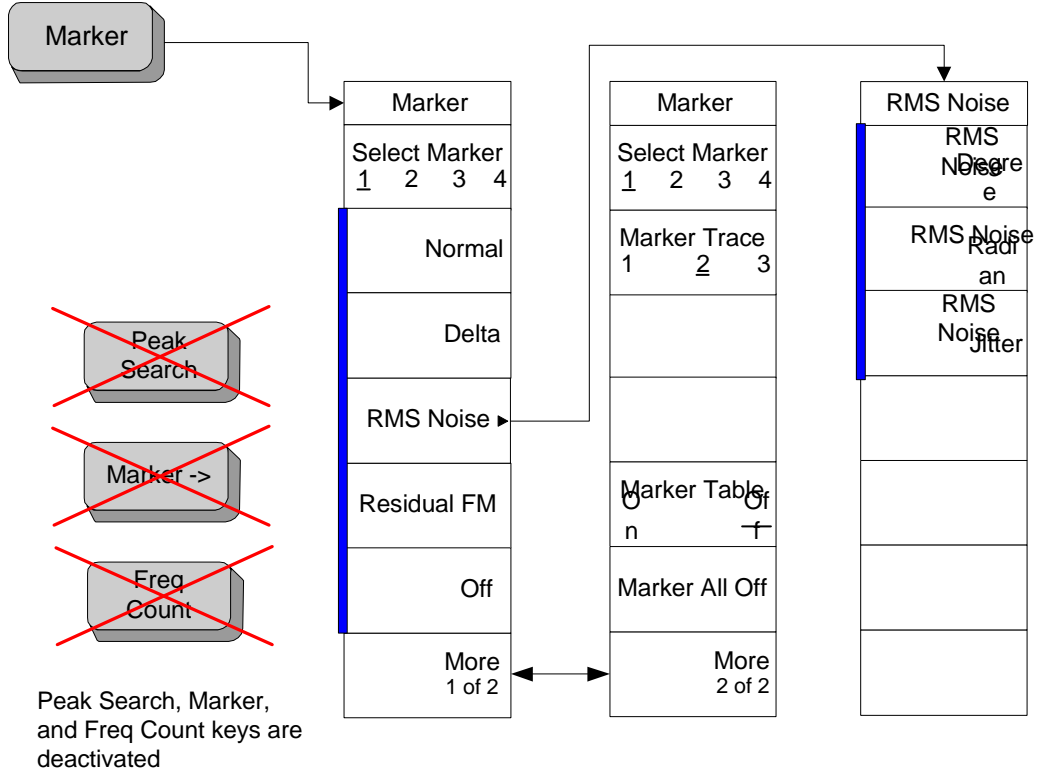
Marker

Peak Search

Marker ->

Freq Count

Peak Search, Marker, and Freq Count keys are deactivated

Marker

Select Marker
1 2 3 4

Normal

Delta

RMS Noise ▸

Residual FM

Off

More
1 of 2

Marker

Select Marker
1 2 3 4

Marker Trace
1 2 3

Marker Table
On Off

Marker All Off

More
2 of 2

RMS Noise

RMS Noise Degree

RMS Noise Radian

RMS Noise Jitter